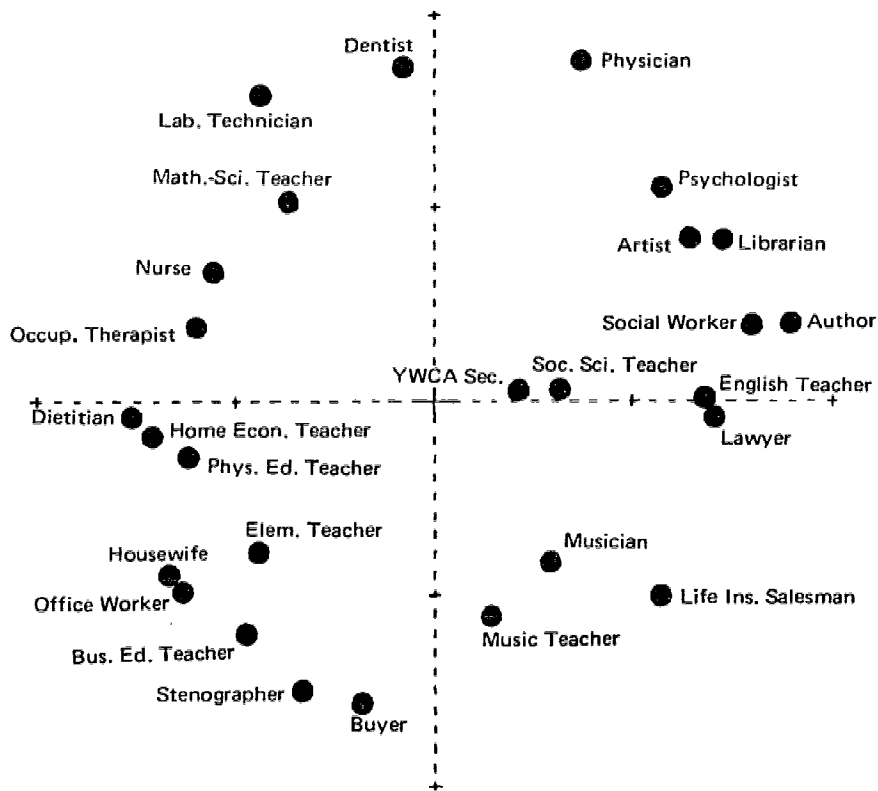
Dentist
Physician
Lab. Technician
Math.-Sci. Teacher
Psychologist
Artist
Librarian
Nurse
Social Worker
Author
Occup. Therapist
YWCA Sec.
Soc. Sci. Teacher
English Teacher
Dietitian
Home Econ. Teacher
Lawyer
Phys. Ed. Teacher
Elem. Teacher
Housewife
Musician
Office Worker
Life Ins. Salesman
Music Teacher
Bus. Ed. Teacher
Stenographer
Buyer